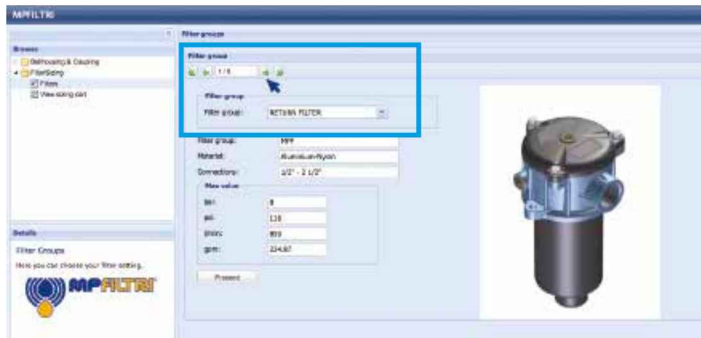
MPFILTRI

Browse
Bellhousing & Coupling
FilterSizing
Filters
View sizing cart

Details
Filter Groups
Here you can choose your filter setting.
MPFILTRI

Filter groups

Filter group
1 / 6

Filter group
Filter group: RETURN FILTER

Filter group: MPF
Material: Aluminium-Nylon
Connections: 1/2" - 2 1/2"

Max value
bar: 8
psi: 116
l/min: 850
gpm: 224,57

Proceed